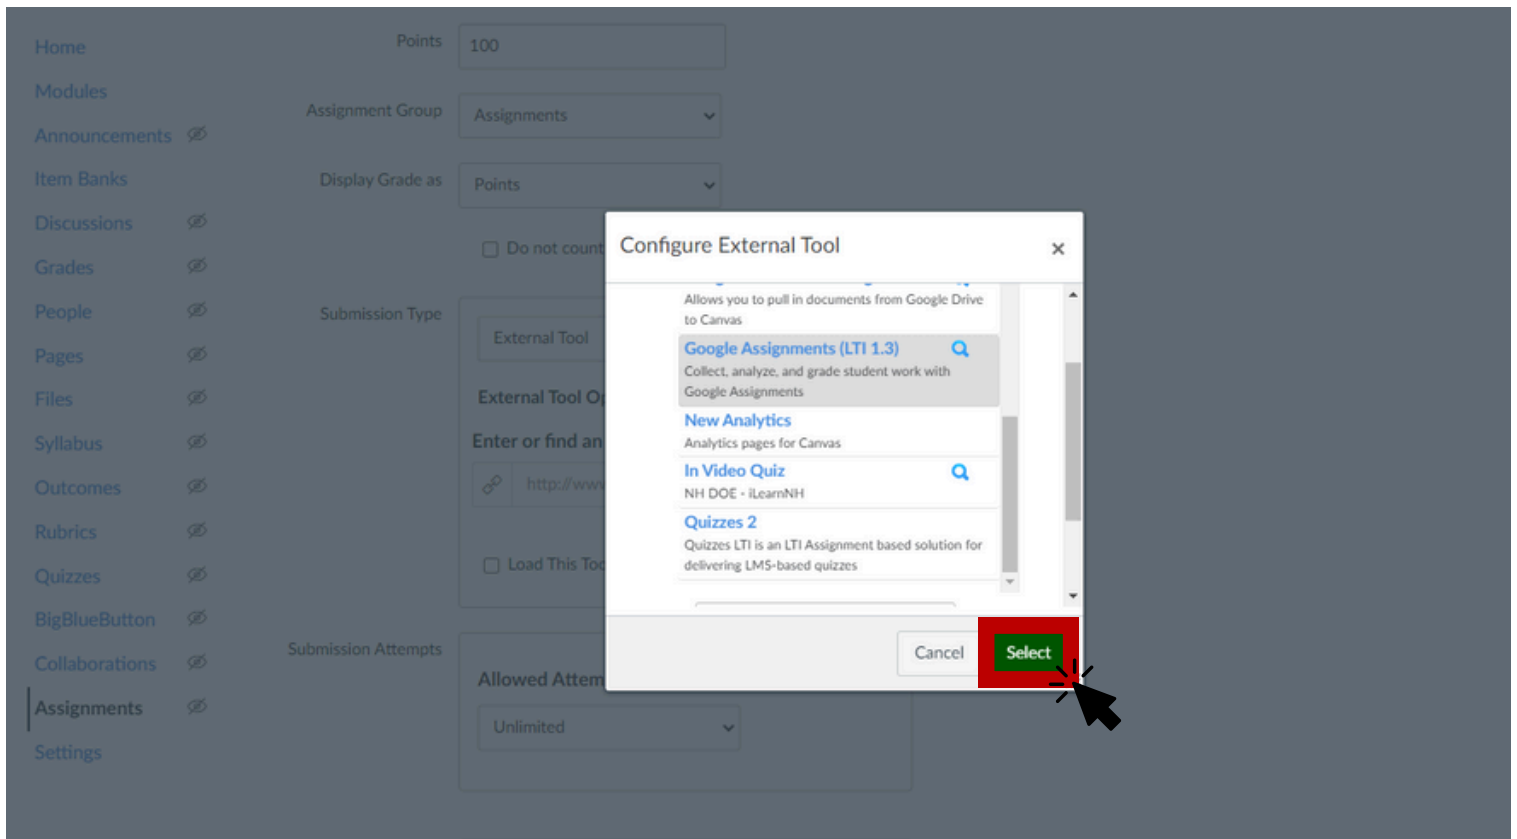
Home
Modules
Announcements
Item Banks
Discussions
Grades
People
Pages
Files
Syllabus
Outcomes
Rubrics
Quizzes
BigBlueButton
Collaborations
Assignments
Settings

Points 100

Assignment Group Assignments

Display Grade as Points

Do not count

Submission Type

External Tool

External Tool O

Enter or find an

http://www

Load This To

Submission Attempts

Allowed Attem

Unlimited

Configure External Tool ×

Allows you to pull in documents from Google Drive to Canvas

Google Assignments (LTI 1.3)
Collect, analyze, and grade student work with Google Assignments

New Analytics
Analytics pages for Canvas

In Video Quiz
NH DOE - iLearnNH

Quizzes 2
Quizzes LTI is an LTI Assignment based solution for delivering LMS-based quizzes

Cancel Select